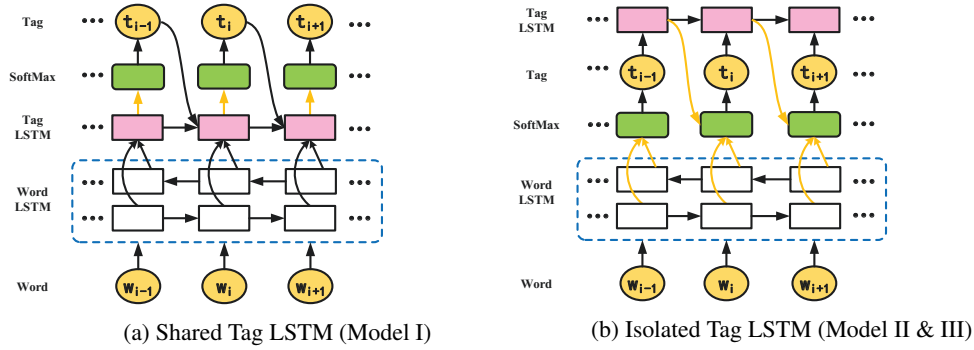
Tag
SoftMax
Tag LSTM
Word LSTM
Word

$t_{i-1}$ $t_i$ $t_{i+1}$
$w_{i-1}$ $w_i$ $w_{i+1}$

(a) Shared Tag LSTM (Model I)

Tag LSTM
Tag
SoftMax
Word LSTM
Word

$t_{i-1}$ $t_i$ $t_{i+1}$
$w_{i-1}$ $w_i$ $w_{i+1}$

(b) Isolated Tag LSTM (Model II & III)